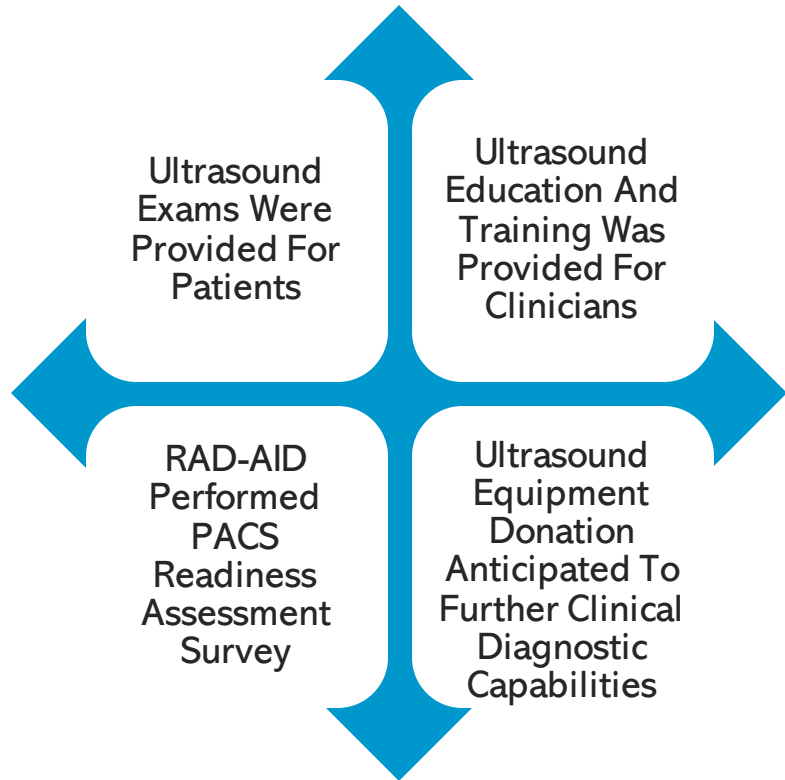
Ultrasound Exams Were Provided For Patients

Ultrasound Education And Training Was Provided For Clinicians

RAD-AID Performed PACS Readiness Assessment Survey

Ultrasound Equipment Donation Anticipated To Further Clinical Diagnostic Capabilities